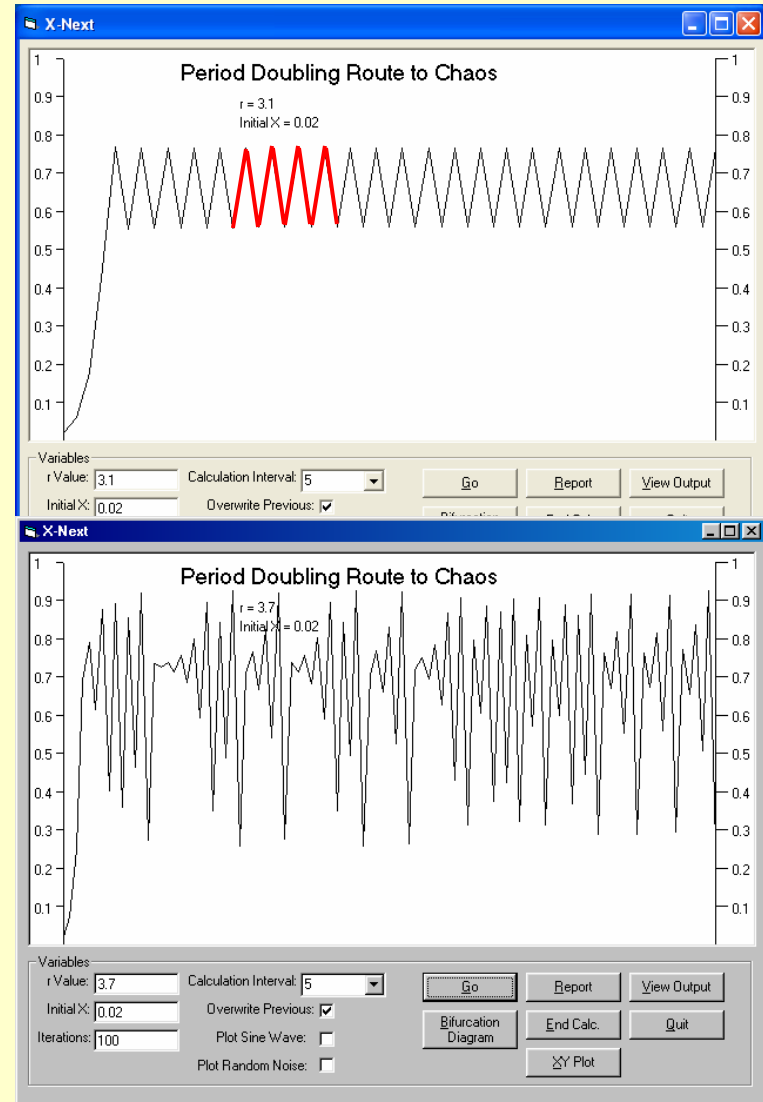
X-Next

1 0.9 0.8 0.7 0.6 0.5 0.4 0.3 0.2 0.1

Period Doubling Route to Chaos

r = 3.1
Initial X = 0.02

1 0.9 0.8 0.7 0.6 0.5 0.4 0.3 0.2 0.1

Variables
r Value: 3.1
Calculation Interval: 5
Go
Report
View Output
Initial X: 0.02
Overwrite Previous: ☑
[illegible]
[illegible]
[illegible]

X-Next

1 0.9 0.8 0.7 0.6 0.5 0.4 0.3 0.2 0.1

Period Doubling Route to Chaos

r = 3.7
Initial X = 0.02

1 0.9 0.8 0.7 0.6 0.5 0.4 0.3 0.2 0.1

Variables
r Value: 3.7
Calculation Interval: 5
Go
Report
View Output
Initial X: 0.02
Overwrite Previous: ☑
Bifurcation Diagram
End Calc.
Quit
Iterations: 100
Plot Sine Wave: ☐
XY Plot
Plot Random Noise: ☐